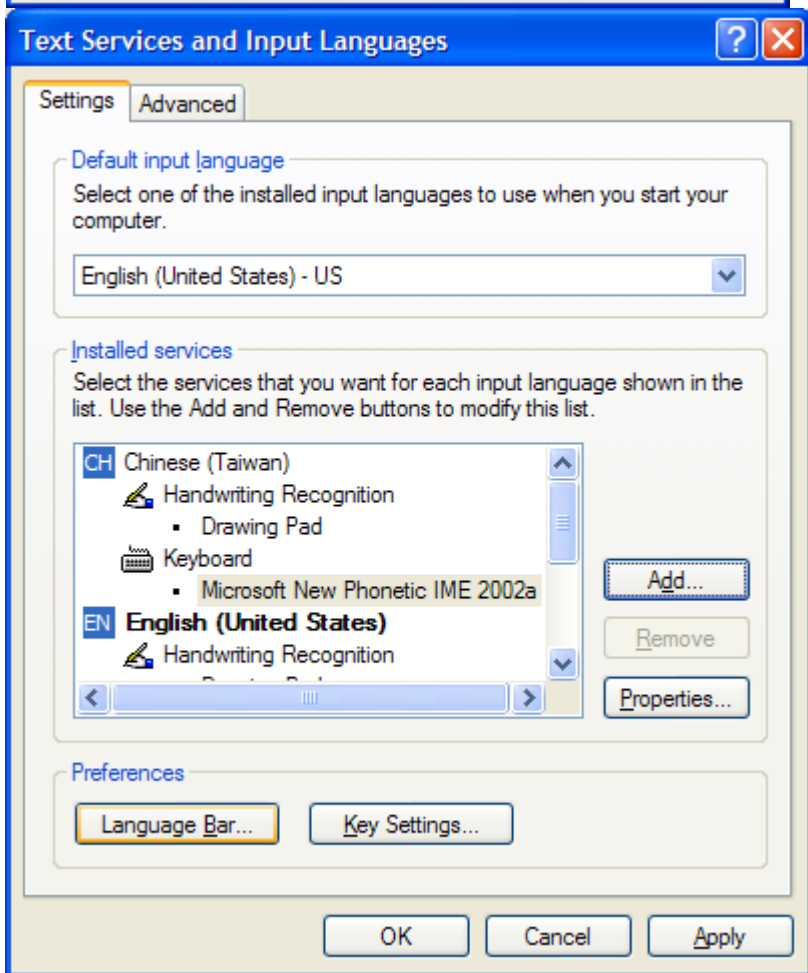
Text Services and Input Languages

Settings
Advanced

Default input language
Select one of the installed input languages to use when you start your computer.

English (United States) - US

Installed services
Select the services that you want for each input language shown in the list. Use the Add and Remove buttons to modify this list.

CH Chinese (Taiwan)
Handwriting Recognition
▪ Drawing Pad
Keyboard
▪ Microsoft New Phonetic IME 2002a
EN English (United States)
Handwriting Recognition
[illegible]

Add...
Remove
Properties...

Preferences
Language Bar...
Key Settings...

OK
Cancel
Apply